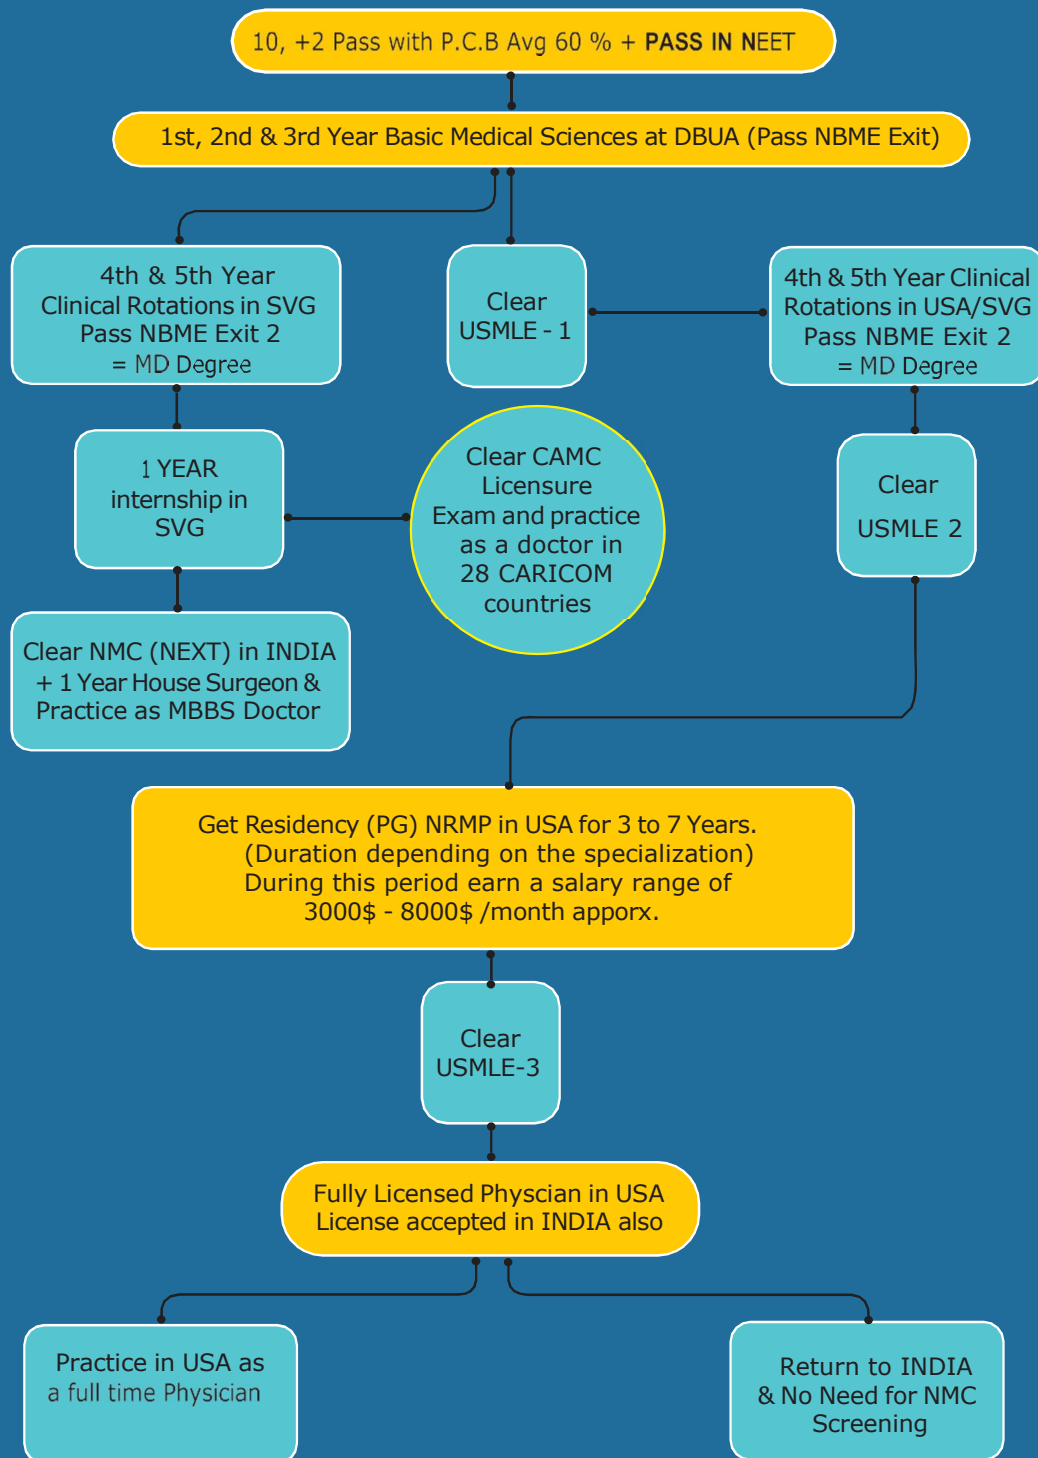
10, +2 Pass with P.C.B Avg 60 % + PASS IN NEET

1st, 2nd & 3rd Year Basic Medical Sciences at DBUA (Pass NBME Exit)

4th & 5th Year Clinical Rotations in SVG Pass NBME Exit 2 = MD Degree

Clear USMLE - 1

4th & 5th Year Clinical Rotations in USA/SVG Pass NBME Exit 2 = MD Degree

1 YEAR internship in SVG

Clear CAMC Licensure Exam and practice as a doctor in 28 CARICOM countries

Clear USMLE 2

Clear NMC (NEXT) in INDIA + 1 Year House Surgeon & Practice as MBBS Doctor

Get Residency (PG) NRMP in USA for 3 to 7 Years. (Duration depending on the specialization) During this period earn a salary range of 3000$ - 8000$ /month apporx.

Clear USMLE-3

Fully Licensed Physcian in USA License accepted in INDIA also

Practice in USA as a full time Physician

Return to INDIA & No Need for NMC Screening